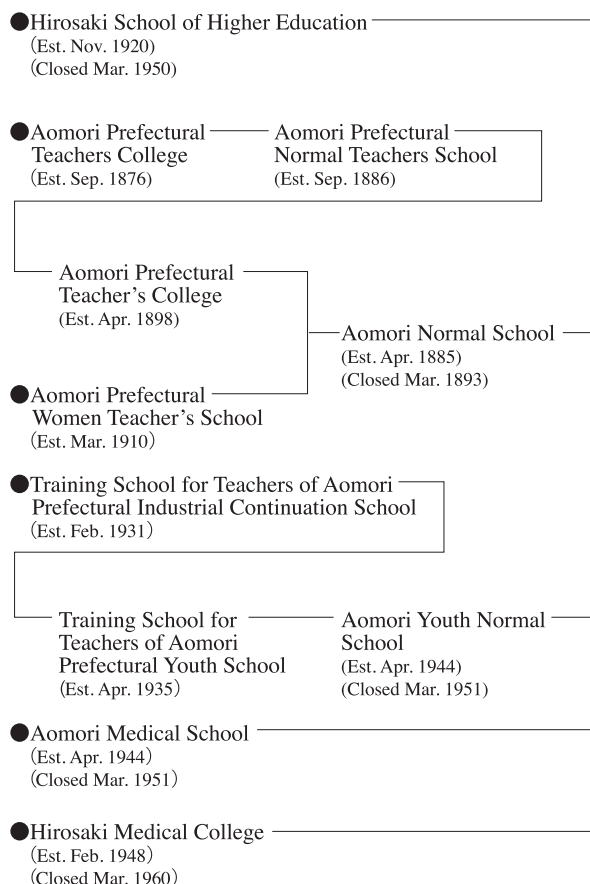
Hirosaki School of Higher Education
(Est. Nov. 1920)
(Closed Mar. 1950)

Aomori Prefectural Teachers College
(Est. Sep. 1876)

Aomori Prefectural Normal Teachers School
(Est. Sep. 1886)

Aomori Prefectural Teacher's College
(Est. Apr. 1898)

Aomori Normal School
(Est. Apr. 1885)
(Closed Mar. 1893)

Aomori Prefectural Women Teacher's School
(Est. Mar. 1910)

Training School for Teachers of Aomori Prefectural Industrial Continuation School
(Est. Feb. 1931)

Training School for Teachers of Aomori Prefectural Youth School
(Est. Apr. 1935)

Aomori Youth Normal School
(Est. Apr. 1944)
(Closed Mar. 1951)

Aomori Medical School
(Est. Apr. 1944)
(Closed Mar. 1951)

Hirosaki Medical College
(Est. Feb. 1948)
(Closed Mar. 1960)